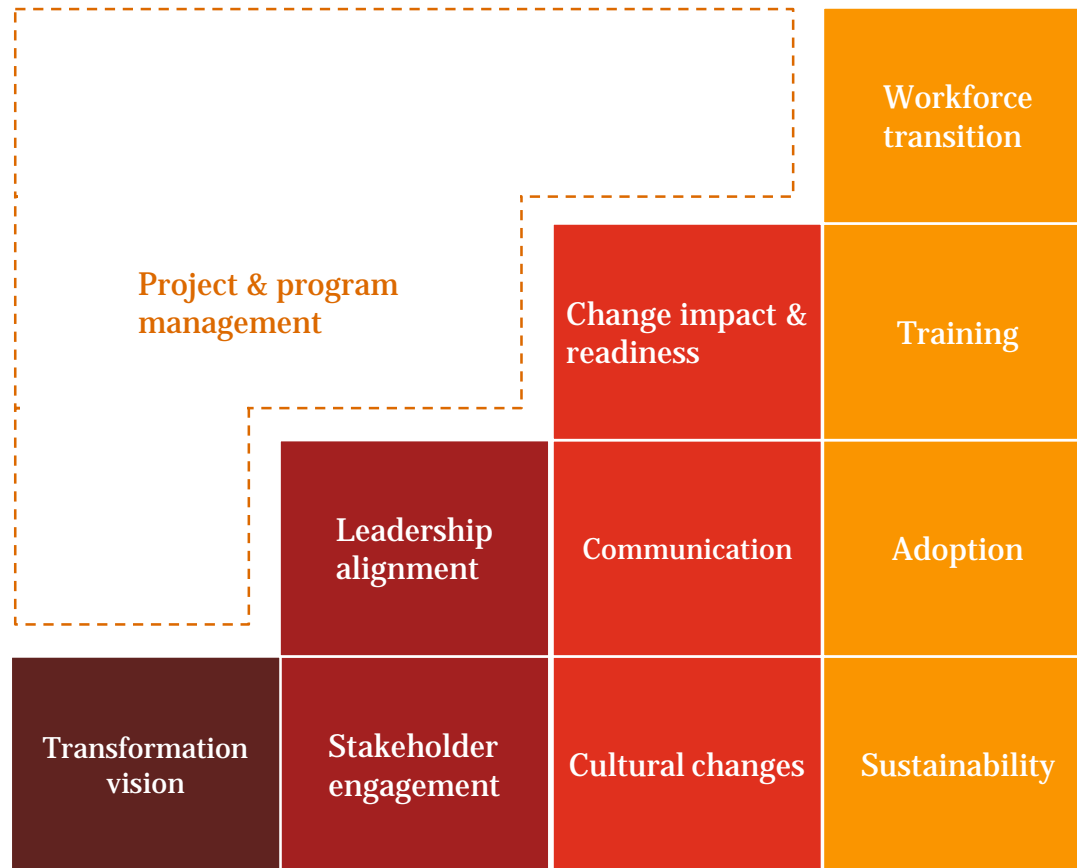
Workforce transition

Project & program management

Change impact & readiness

Training

Leadership alignment

Communication

Adoption

Transformation vision

Stakeholder engagement

Cultural changes

Sustainability